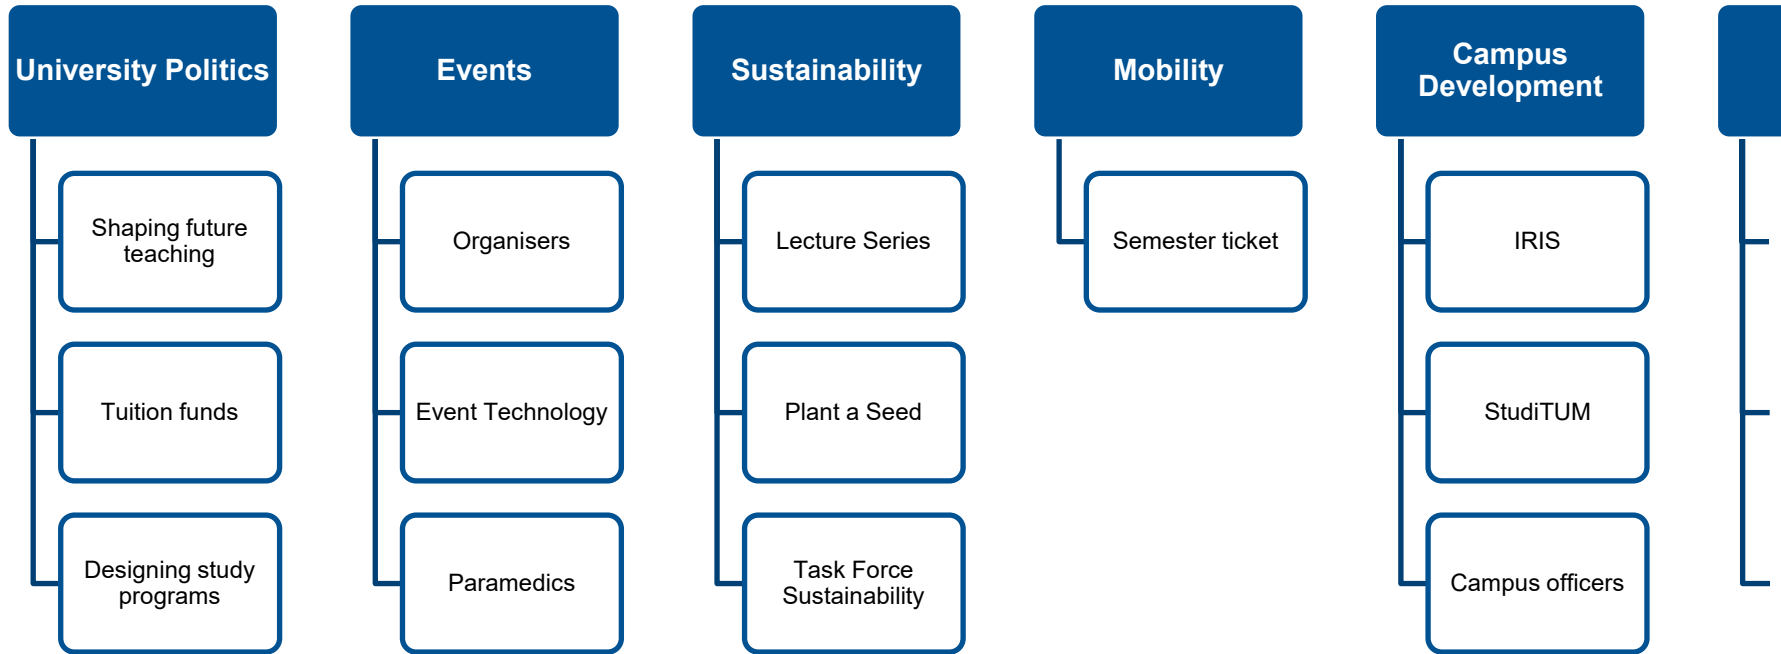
University Politics

Shaping future teaching

Tuition funds

Designing study programs

Events

Organisers

Event Technology

Paramedics

Sustainability

Lecture Series

Plant a Seed

Task Force Sustainability

Mobility

Semester ticket

Campus Development

IRIS

StudiTUM

Campus officers